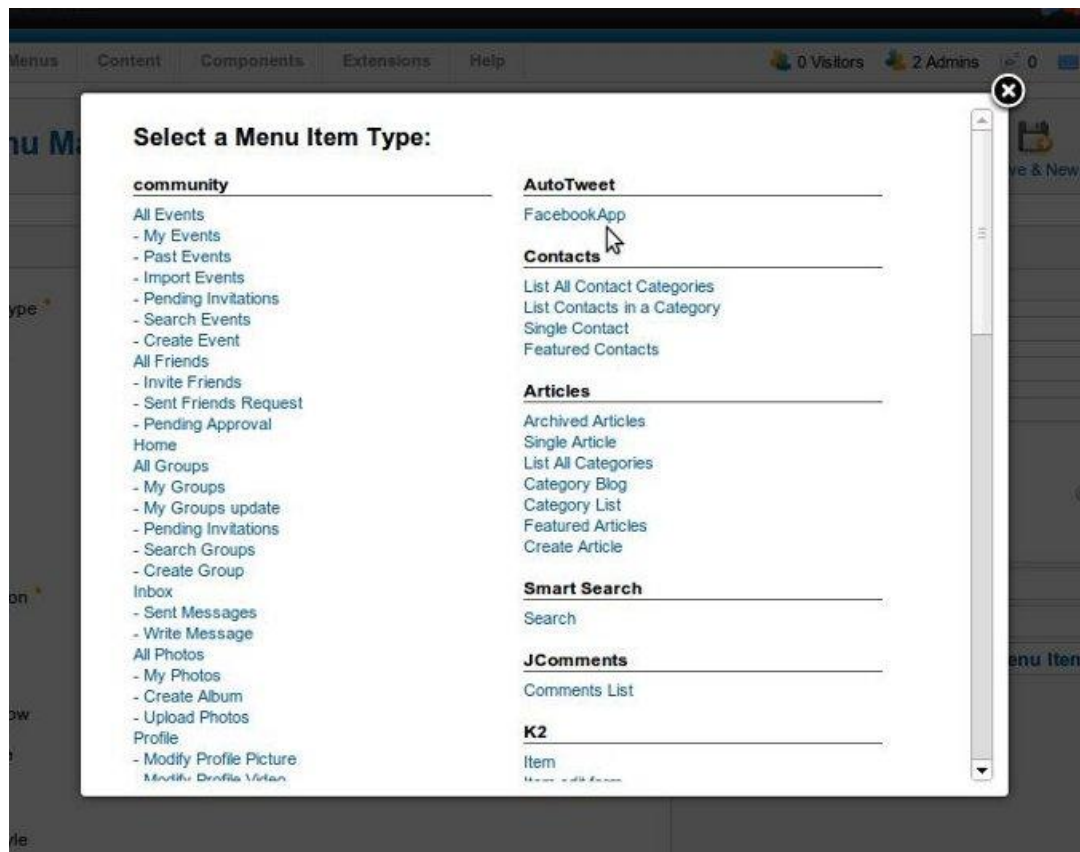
Menus Content Components Extensions Help

0 Visitors 2 Admins 0

nu M

ve & New

ype *

on *

ow

e

le

enu Item

Select a Menu Item Type:

community

All Events
- My Events
- Past Events
- Import Events
- Pending Invitations
- Search Events
- Create Event
All Friends
- Invite Friends
- Sent Friends Request
- Pending Approval
Home
All Groups
- My Groups
- My Groups update
- Pending Invitations
- Search Groups
- Create Group
Inbox
- Sent Messages
- Write Message
All Photos
- My Photos
- Create Album
- Upload Photos
Profile
- Modify Profile Picture
- Modify Profile Video

AutoTweet

FacebookApp

Contacts

List All Contact Categories
List Contacts in a Category
Single Contact
Featured Contacts

Articles

Archived Articles
Single Article
List All Categories
Category Blog
Category List
Featured Articles
Create Article

Smart Search

Search

JComments

Comments List

K2

Item
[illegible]